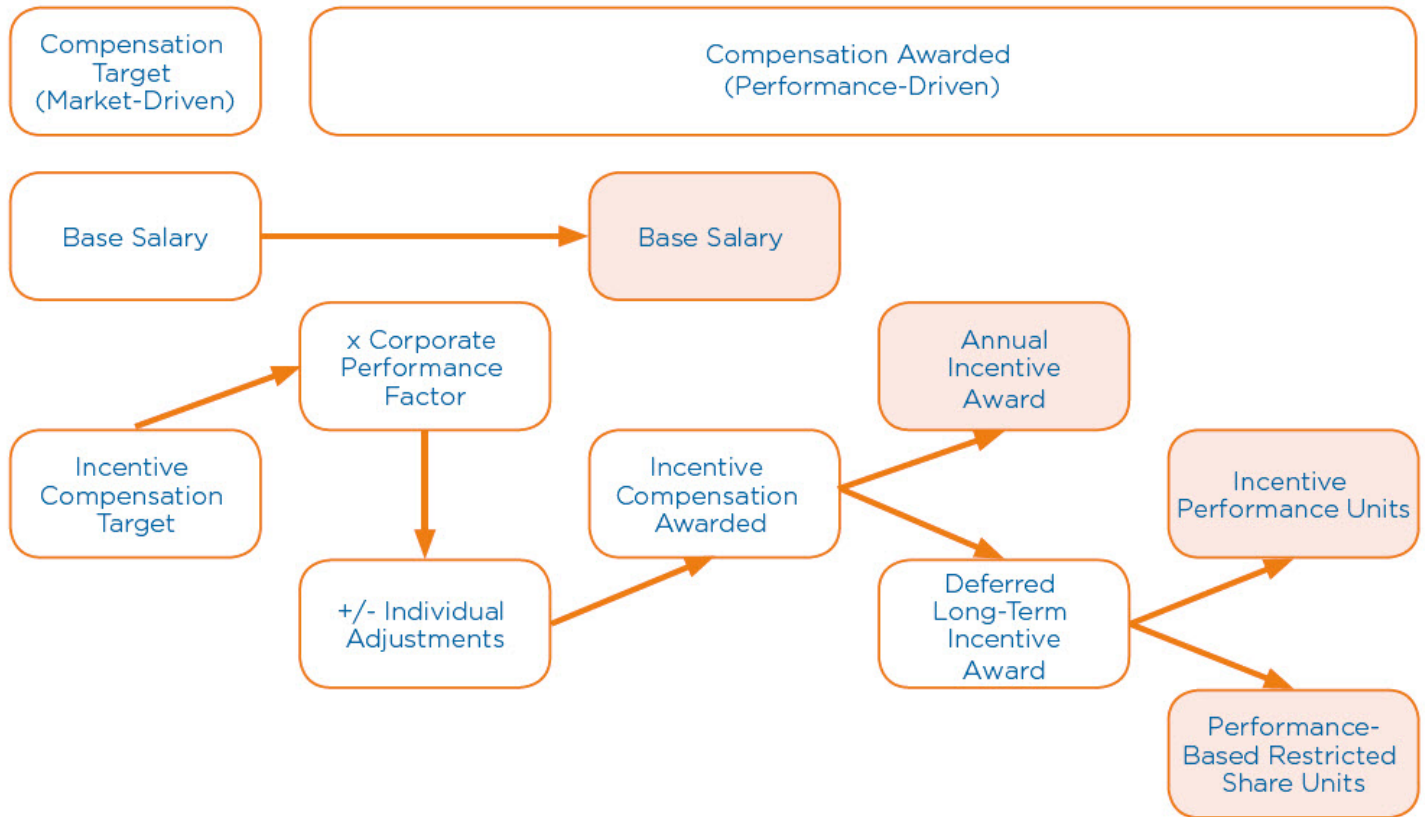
Compensation Target (Market-Driven)

Compensation Awarded (Performance-Driven)

Base Salary

Base Salary

x Corporate Performance Factor

Annual Incentive Award

Incentive Compensation Target

Incentive Compensation Awarded

Incentive Performance Units

+/- Individual Adjustments

Deferred Long-Term Incentive Award

Performance-Based Restricted Share Units